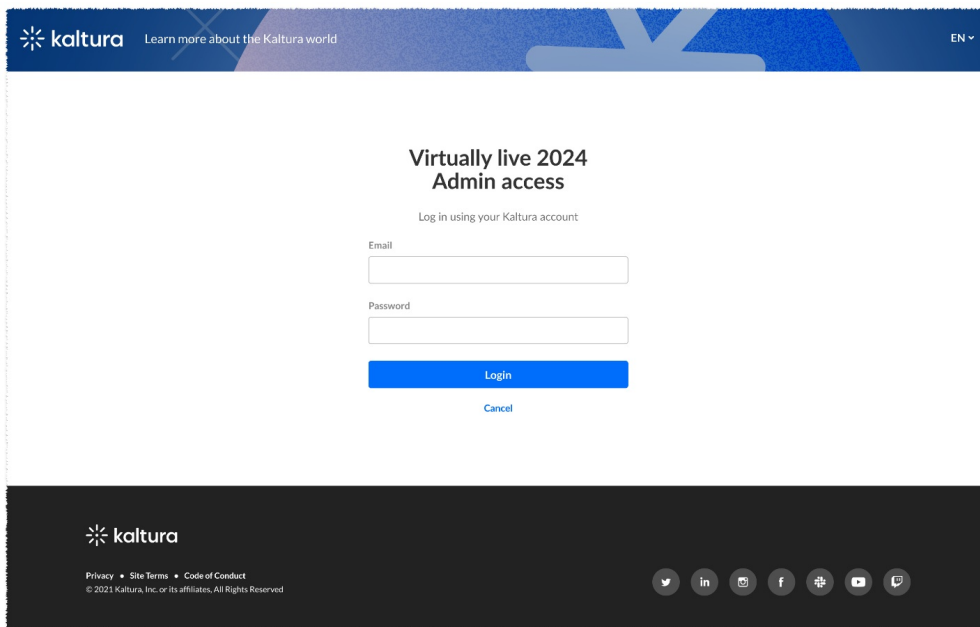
kaltura Learn more about the Kaltura world

EN

Virtually live 2024
Admin access

Log in using your Kaltura account

Email

Password

Login

Cancel

kaltura

Privacy • Site Terms • Code of Conduct
© 2021 Kaltura, Inc. or its affiliates, All Rights Reserved